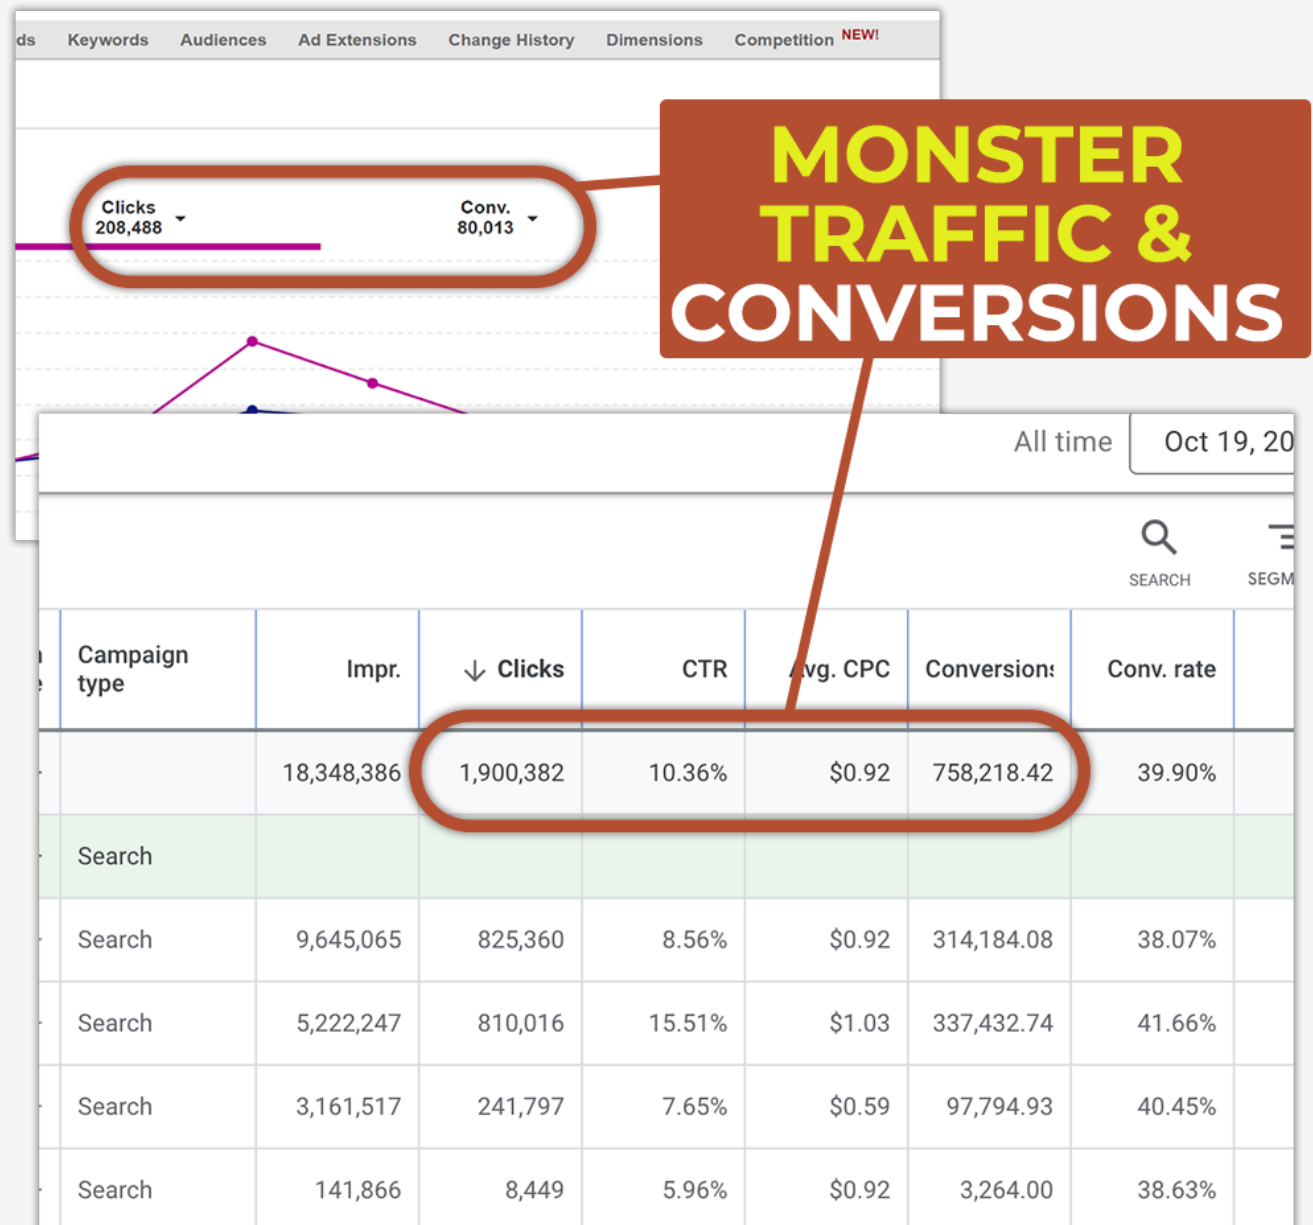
ds Keywords Audiences Ad Extensions Change History Dimensions Competition NEW!

Clicks 208,488

Conv. 80,013

MONSTER TRAFFIC & CONVERSIONS

All time Oct 19, 20

SEARCH SEGM

| Campaign type | Impr. | ↓ Clicks | CTR | Avg. CPC | Conversions | Conv. rate |
|---|---|---|---|---|---|---|
| | 18,348,386 | 1,900,382 | 10.36% | $0.92 | 758,218.42 | 39.90% |
| Search | | | | | | |
| Search | 9,645,065 | 825,360 | 8.56% | $0.92 | 314,184.08 | 38.07% |
| Search | 5,222,247 | 810,016 | 15.51% | $1.03 | 337,432.74 | 41.66% |
| Search | 3,161,517 | 241,797 | 7.65% | $0.59 | 97,794.93 | 40.45% |
| Search | 141,866 | 8,449 | 5.96% | $0.92 | 3,264.00 | 38.63% |